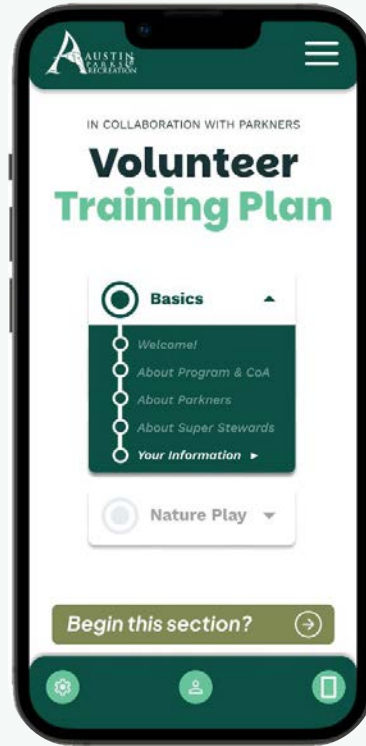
AUSTIN PARKS & RECREATION

IN COLLABORATION WITH PARKNERS

Volunteer Training Plan

Basics

Welcome!

About Program & CoA

About Parkners

About Super Stewards

Your Information ►

Nature Play

Begin this section?